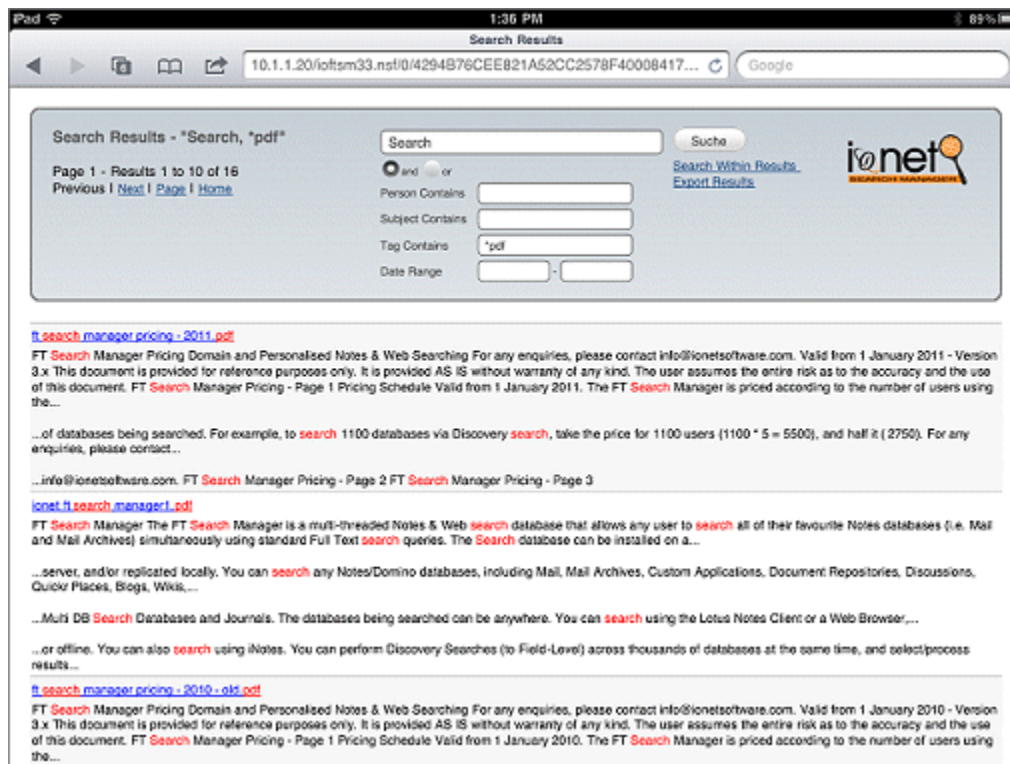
iPad 1:36 PM 89%

Search Results

10.1.1.20/ioftsm33.nsf/0/4294B76CEE821A52CC2578F40008417...

Google

Search Results - "Search, *pdf"

Page 1 - Results 1 to 10 of 16
Previous | Next | Page | Home

Search

Suche

and or

Search Within Results
Export Results

Person Contains

Subject Contains

Tag Contains *pdf

Date Range -

ionet SEARCH MANAGER

ft search manager pricing - 2011.pdf
FT Search Manager Pricing Domain and Personalised Notes & Web Searching For any enquiries, please contact info@ionetsoftware.com. Valid from 1 January 2011 - Version 3.x This document is provided for reference purposes only. It is provided AS IS without warranty of any kind. The user assumes the entire risk as to the accuracy and the use of this document. FT Search Manager Pricing - Page 1 Pricing Schedule Valid from 1 January 2011. The FT Search Manager is priced according to the number of users using the...

...of databases being searched. For example, to search 1100 databases via Discovery search, take the price for 1100 users (1100 * 5 = 5500), and half it ( 2750). For any enquiries, please contact...

...info@ionetsoftware.com. FT Search Manager Pricing - Page 2 FT Search Manager Pricing - Page 3

ionet ft search manager1.pdf
FT Search Manager The FT Search Manager is a multi-threaded Notes & Web search database that allows any user to search all of their favourite Notes databases (i.e. Mail and Mail Archives) simultaneously using standard Full Text search queries. The Search database can be installed on a...

...server, and/or replicated locally. You can search any Notes/Domino databases, including Mail, Mail Archives, Custom Applications, Document Repositories, Discussions, Quickr Places, Blogs, Wikis,...

...Multi DB Search Databases and Journals. The databases being searched can be anywhere. You can search using the Lotus Notes Client or a Web Browser,...

...or offline. You can also search using iNotes. You can perform Discovery Searches (to Field-Level) across thousands of databases at the same time, and select/process results...

ft search manager pricing - 2010 - old.pdf
FT Search Manager Pricing Domain and Personalised Notes & Web Searching For any enquiries, please contact info@ionetsoftware.com. Valid from 1 January 2010 - Version 3.x This document is provided for reference purposes only. It is provided AS IS without warranty of any kind. The user assumes the entire risk as to the accuracy and the use of this document. FT Search Manager Pricing - Page 1 Pricing Schedule Valid from 1 January 2010. The FT Search Manager is priced according to the number of users using the...